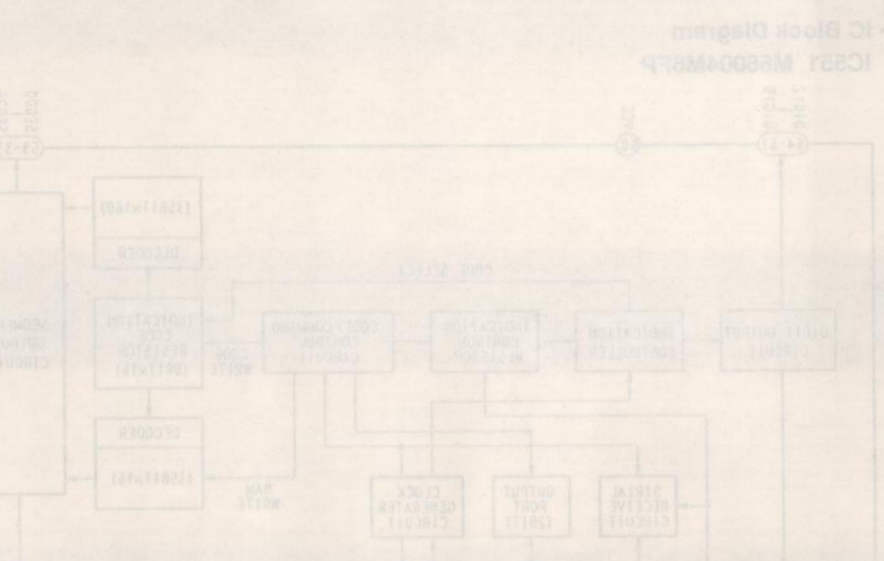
- IC Block Diagram
IC551 M66004M8FP

CODE SELECT

CODE WRITE

RAM WRITE

DECODER

DECODER

CODE REGISTER

INDICATION CONTROL REGISTER

INDICATION CONTROLLER

DIGIT OUTPUT CIRCUIT

CLOCK GENERATOR CIRCUIT

OUTPUT PORT

SERIAL RECEIVE CIRCUIT

(1)

(64-57)

(58-51)

VCC

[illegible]